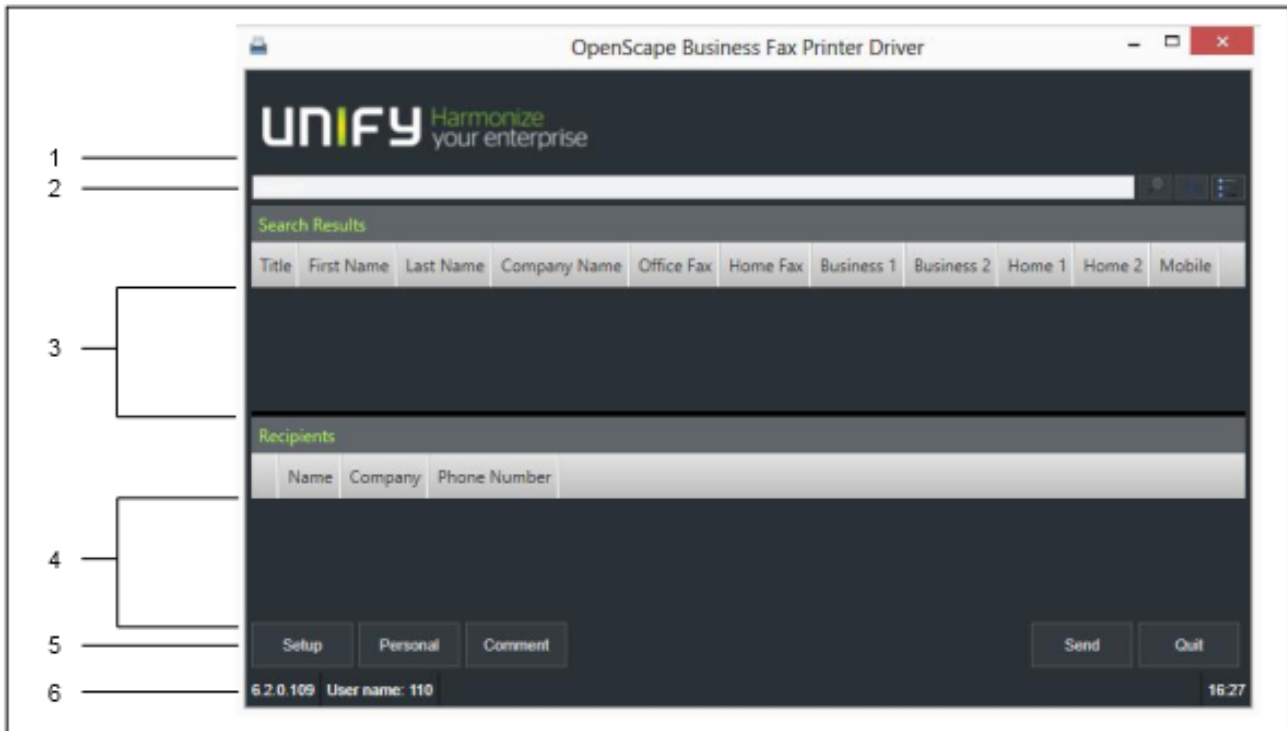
OpenScape Business Fax Printer Driver

UNIFY Harmonize your enterprise

1
2

Search Results

| Title | First Name | Last Name | Company Name | Office Fax | Home Fax | Business 1 | Business 2 | Home 1 | Home 2 | Mobile |
|---|---|---|---|---|---|---|---|---|---|---|

3

Recipients

| | Name | Company | Phone Number |
|---|---|---|---|

4

5
Setup Personal Comment Send Quit

6
6.2.0.109 User name: 110 16:27